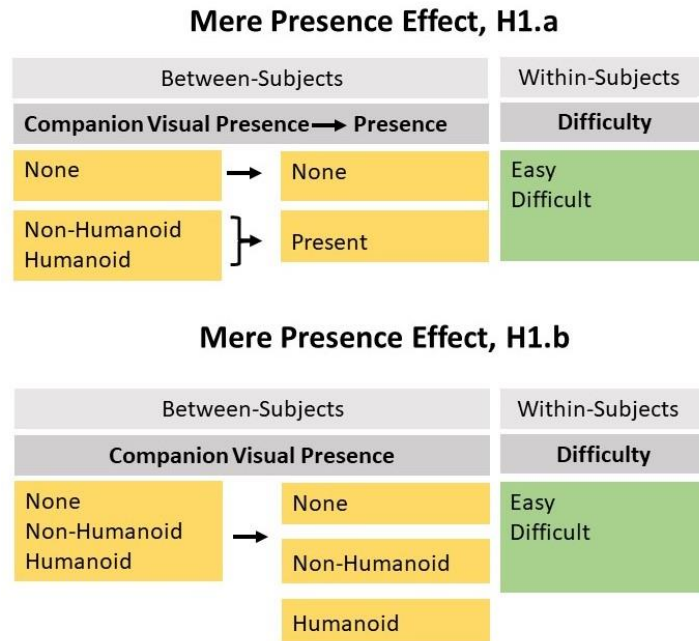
Mere Presence Effect, H1.a

Between-Subjects

Within-Subjects

Companion Visual Presence → Presence

Difficulty

None → None

Easy
Difficult

Non-Humanoid
Humanoid → Present

Mere Presence Effect, H1.b

Between-Subjects

Within-Subjects

Companion Visual Presence

Difficulty

None
Non-Humanoid
Humanoid →

None

Non-Humanoid

Humanoid

Easy
Difficult